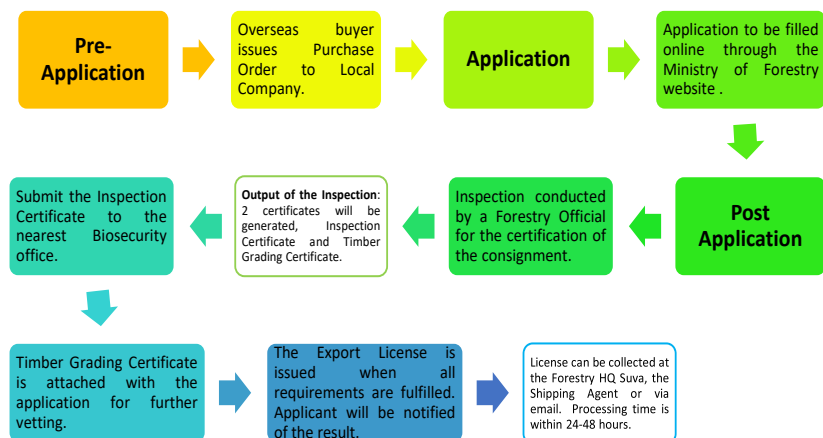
Pre-Application

Overseas buyer issues Purchase Order to Local Company.

Application

Application to be filled online through the Ministry of Forestry website .

Post Application

Inspection conducted by a Forestry Official for the certification of the consignment.

**Output of the Inspection**: 2 certificates will be generated, Inspection Certificate and Timber Grading Certificate.

Submit the Inspection Certificate to the nearest Biosecurity office.

Timber Grading Certificate is attached with the application for further vetting.

The Export License is issued when all requirements are fulfilled. Applicant will be notified of the result.

License can be collected at the Forestry HQ Suva, the Shipping Agent or via email. Processing time is within 24-48 hours.